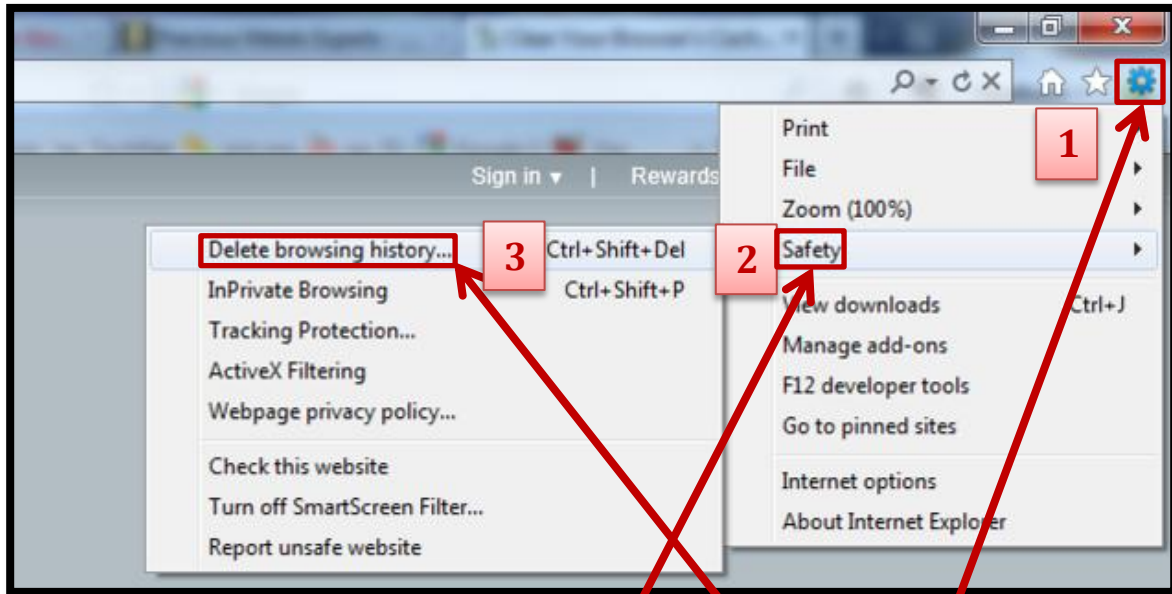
Precious Metals Experts
Clear Your Browser's Cach...

Sign in ▾ | Rewards

Print
File
Zoom (100%)
Safety
View downloads Ctrl+J
Manage add-ons
F12 developer tools
Go to pinned sites
Internet options
About Internet Explorer

1

2

3

Delete browsing history... Ctrl+Shift+Del
InPrivate Browsing Ctrl+Shift+P
Tracking Protection...
ActiveX Filtering
Webpage privacy policy...
Check this website
Turn off SmartScreen Filter...
Report unsafe website